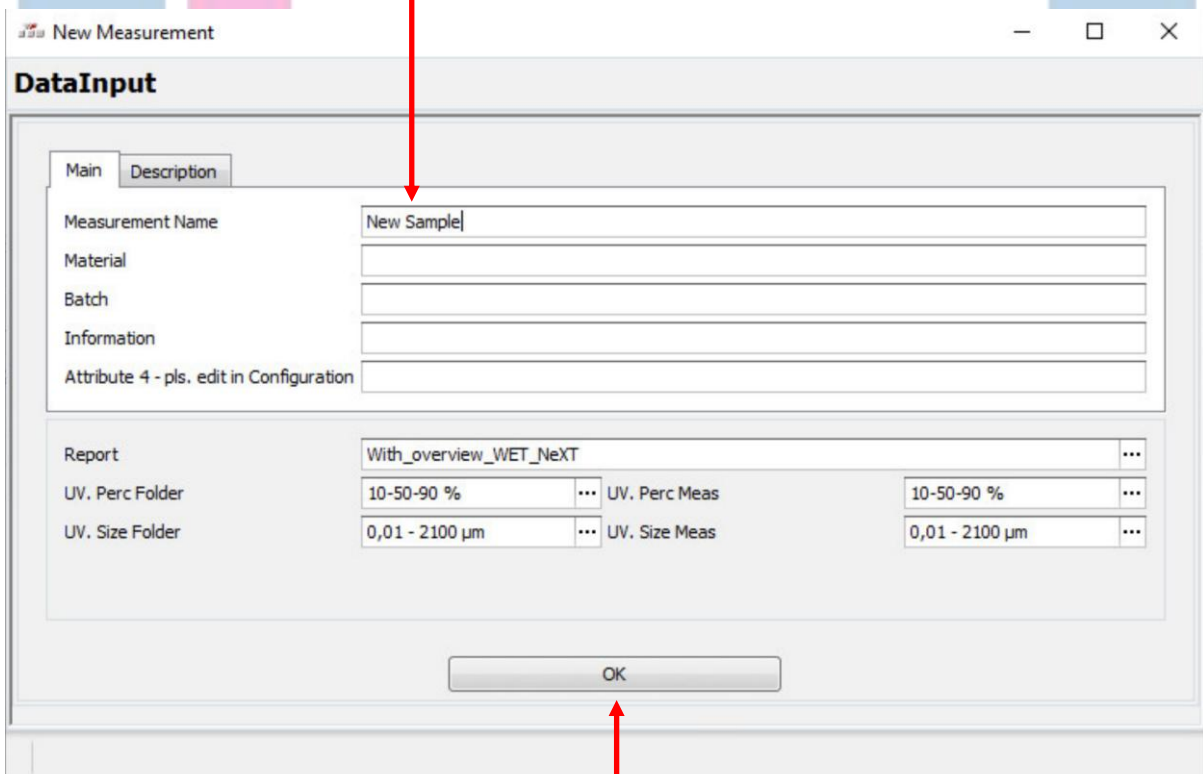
New Measurement

DataInput

Main | Description

Measurement Name | New Sample
Material
Batch
Information
Attribute 4 - pls. edit in Configuration

Report | With_overview_WET_NeXT ...
UV. Perc Folder | 10-50-90 % ... | UV. Perc Meas | 10-50-90 % ...
UV. Size Folder | 0,01 - 2100 µm ... | UV. Size Meas | 0,01 - 2100 µm ...

OK